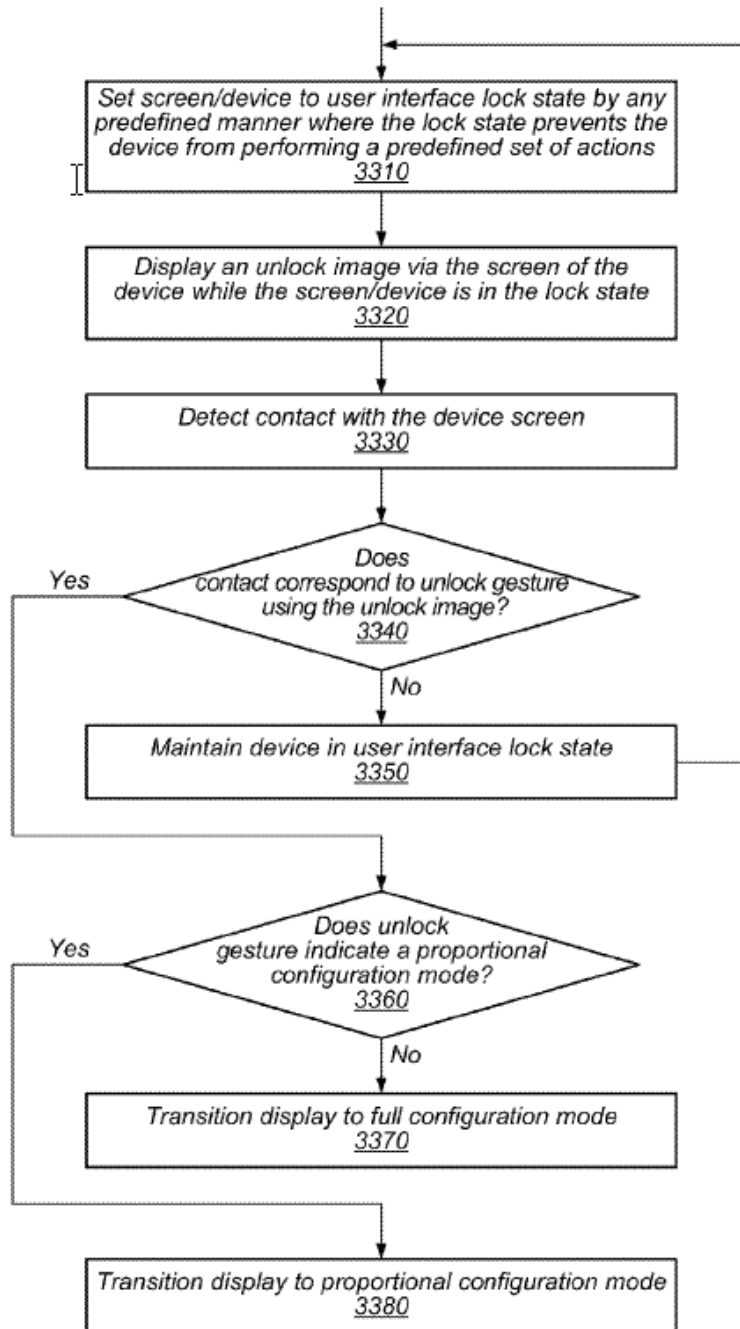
Set screen/device to user interface lock state by any predefined manner where the lock state prevents the device from performing a predefined set of actions
3310

Display an unlock image via the screen of the device while the screen/device is in the lock state
3320

Detect contact with the device screen
3330

Does contact correspond to unlock gesture using the unlock image?
3340

Yes

No

Maintain device in user interface lock state
3350

Does unlock gesture indicate a proportional configuration mode?
3360

Yes

No

Transition display to full configuration mode
3370

Transition display to proportional configuration mode
3380